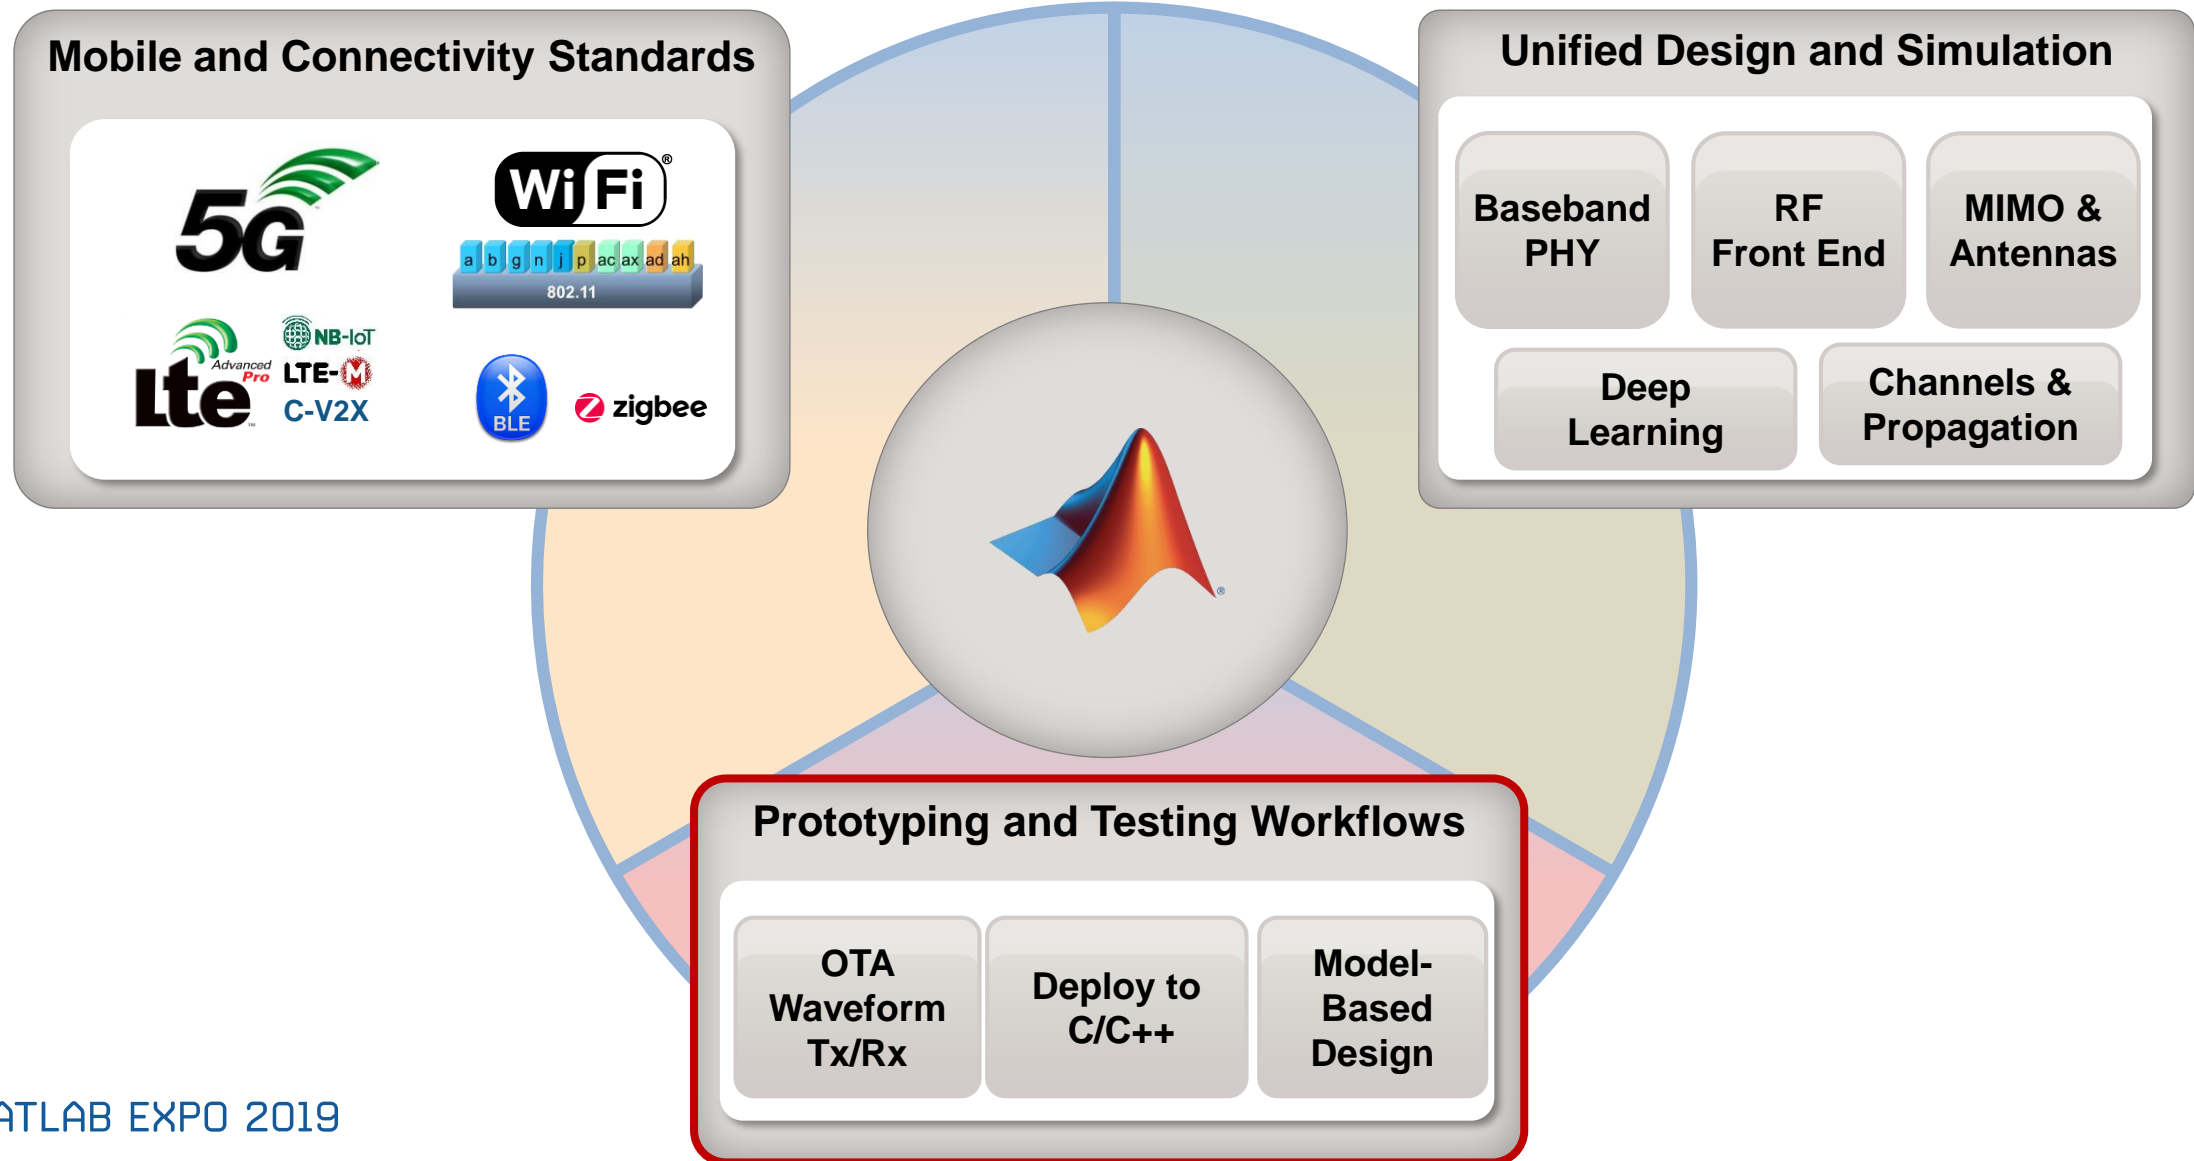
Mobile and Connectivity Standards

5G

WiFi®

a b g n j p ac ax ad ah
802.11

NB-IoT
Advanced Pro
lte
LTE-M
C-V2X

BLE

zigbee

Unified Design and Simulation

Baseband PHY

RF Front End

MIMO & Antennas

Deep Learning

Channels & Propagation

Prototyping and Testing Workflows

OTA Waveform Tx/Rx

Deploy to C/C++

Model-Based Design

ATLAB EXPO 2019